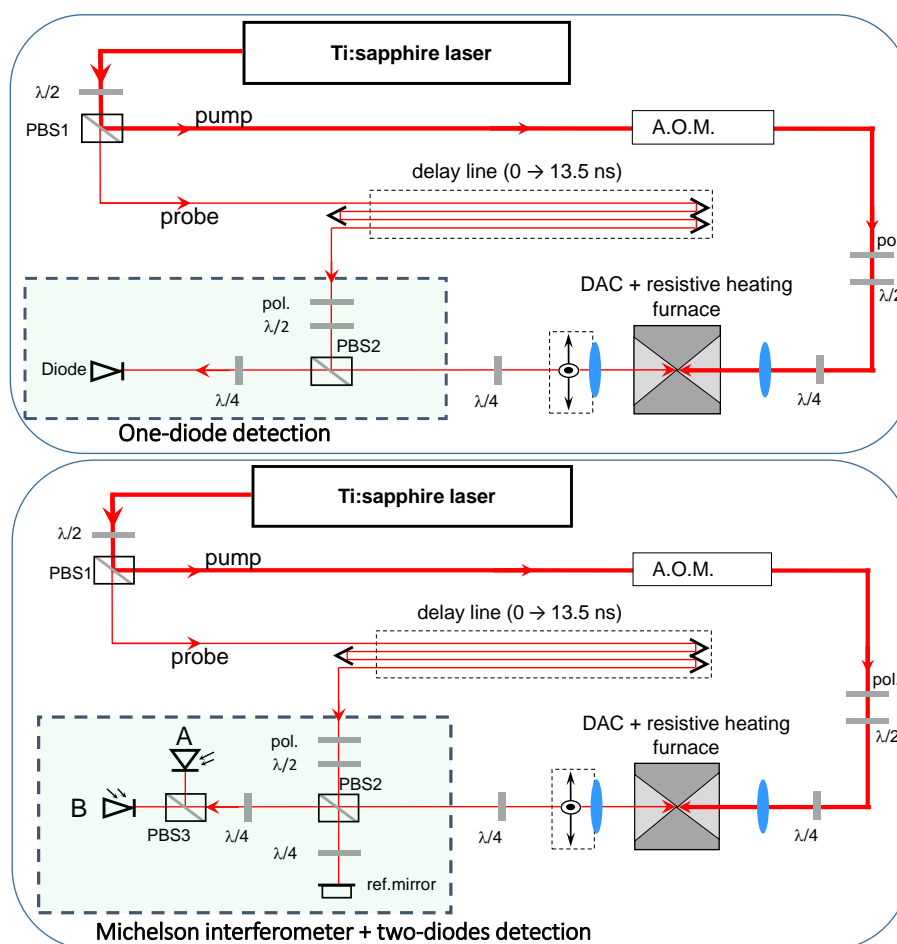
Ti:sapphire laser

λ/2

PBS1

pump

A.O.M.

delay line (0 → 13.5 ns)

probe

pol.

λ/2

pol.

λ/2

DAC + resistive heating furnace

PBS2

Diode

λ/4

λ/4

λ/4

One-diode detection

Ti:sapphire laser

λ/2

PBS1

pump

A.O.M.

delay line (0 → 13.5 ns)

probe

pol.

λ/2

A

pol.

λ/2

DAC + resistive heating furnace

PBS2

B

PBS3

λ/4

λ/4

λ/4

λ/4

ref.mirror

Michelson interferometer + two-diodes detection